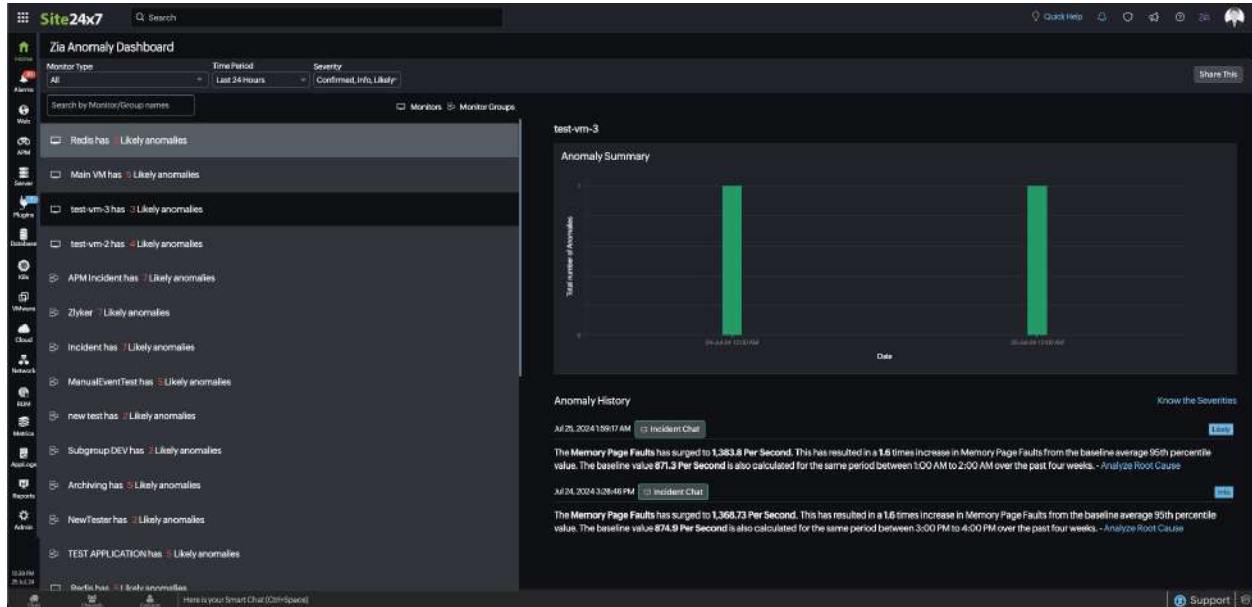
Site24x7 Search

Quick Help

Zia Anomaly Dashboard

Home
Alarms
Web
APM
Server
Plugins
Database
K8s
VMware
Cloud
Network
RUM
Metrics
AppLogs
Reports
Admin

Monitor Type
All

Time Period
Last 24 Hours

Severity
Confirmed, Info, Likely

Share This

Search by Monitor/Group names

Monitors  Monitor Groups

Redis has 1 Likely anomalies

Main VM has 5 Likely anomalies

test-vm-3 has 3 Likely anomalies

test-vm-2 has 4 Likely anomalies

APM Incident has 7 Likely anomalies

Zlyker 7 Likely anomalies

Incident has 7 Likely anomalies

ManualEventTest has 5 Likely anomalies

new test has 2 Likely anomalies

Subgroup DEV has 2 Likely anomalies

Archiving has 5 Likely anomalies

NewTester has 2 Likely anomalies

TEST APPLICATION has 5 Likely anomalies

Redis has 1 Likely anomalies

test-vm-3

Anomaly Summary

Total number of Anomalies

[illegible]

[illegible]

Date

Anomaly History

Know the Severities

Jul 25, 2024 1:59:17 AM  Incident Chat

Likely

The Memory Page Faults has surged to 1,383.8 Per Second. This has resulted in a 1.6 times increase in Memory Page Faults from the baseline average 95th percentile value. The baseline value 871.3 Per Second is also calculated for the same period between 1:00 AM to 2:00 AM over the past four weeks. - Analyze Root Cause

Jul 24, 2024 3:28:48 PM  Incident Chat

Info

The Memory Page Faults has surged to 1,368.73 Per Second. This has resulted in a 1.6 times increase in Memory Page Faults from the baseline average 95th percentile value. The baseline value 874.9 Per Second is also calculated for the same period between 3:00 PM to 4:00 PM over the past four weeks. - Analyze Root Cause

12:38 PM
25 Jul, 24

Here is your Smart Chat (Ctrl+Space)

Support